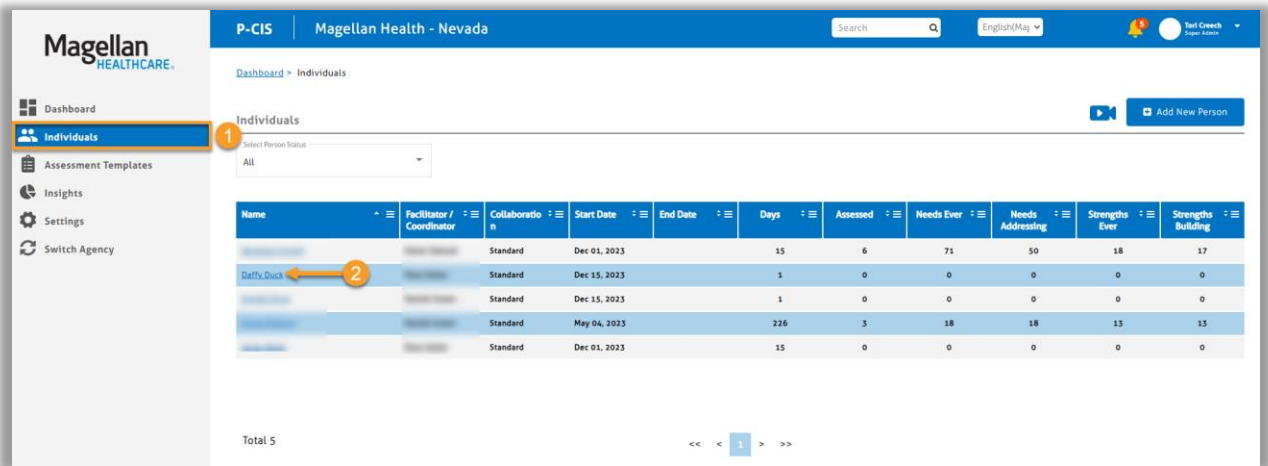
Magellan HEALTHCARE.

Dashboard
Individuals
Assessment Templates
Insights
Settings
Switch Agency

1

P-CIS | Magellan Health - Nevada

Search

English(Ma

5

Tori Creech
Super Admin

Dashboard > Individuals

Individuals

Add New Person

Select Person Status
All

| Name | Facilitator / Coordinator | Collaboration | Start Date | End Date | Days | Assessed | Needs Ever | Needs Addressing | Strengths Ever | Strengths Building |
|---|---|---|---|---|---|---|---|---|---|---|
| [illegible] | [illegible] | Standard | Dec 01, 2023 | | 15 | 6 | 71 | 50 | 18 | 17 |
| Daffy Duck | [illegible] | Standard | Dec 15, 2023 | | 1 | 0 | 0 | 0 | 0 | 0 |
| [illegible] | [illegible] | Standard | Dec 15, 2023 | | 1 | 0 | 0 | 0 | 0 | 0 |
| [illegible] | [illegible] | Standard | May 04, 2023 | | 226 | 3 | 18 | 18 | 13 | 13 |
| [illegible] | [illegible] | Standard | Dec 01, 2023 | | 15 | 0 | 0 | 0 | 0 | 0 |

2

Total 5

<< < 1 > >>